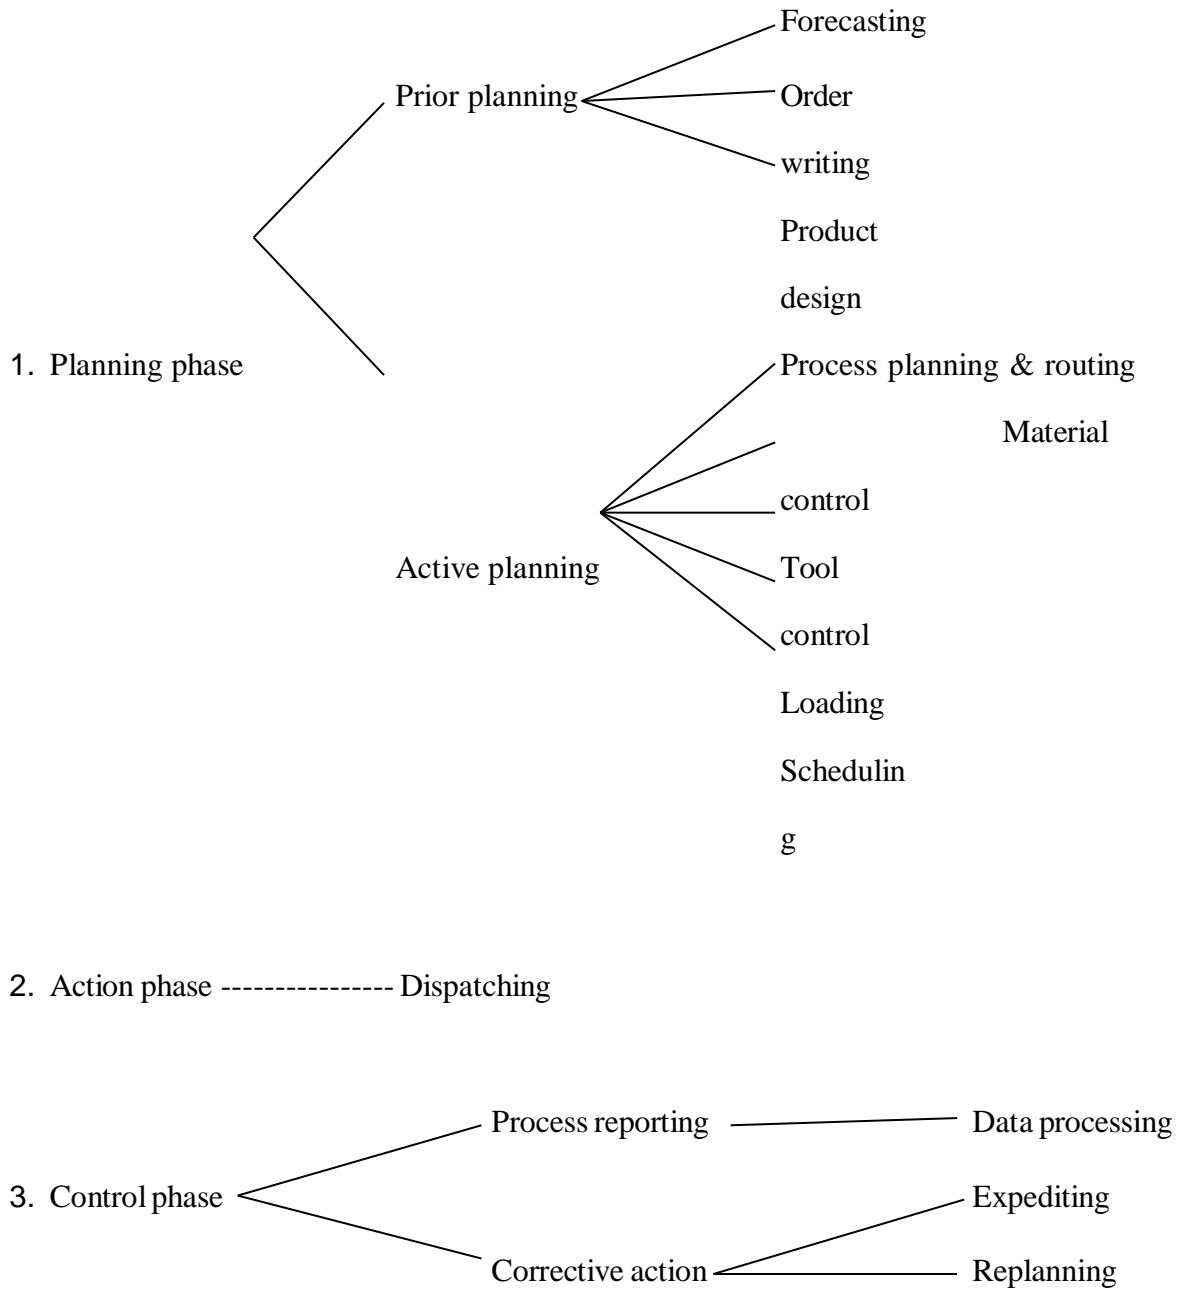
Forecasting

Prior planning

Order

writing

Product

design

1. Planning phase

Process planning & routing

Material

control

Active planning

Tool

control

Loading

Schedulin

g

2. Action phase ---------------- Dispatching

Process reporting

Data processing

3. Control phase

Expediting

Corrective action

Replanning